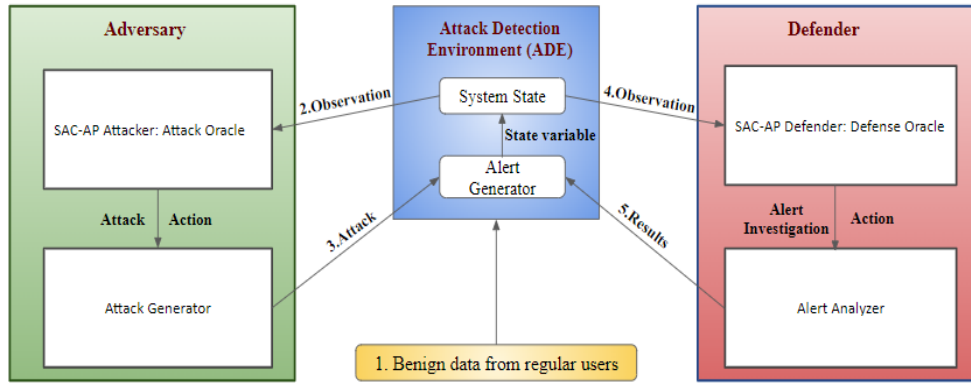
Adversary

SAC-AP Attacker: Attack Oracle

Attack Action

Attack Generator

Attack Detection Environment (ADE)

System State

State variable

Alert Generator

2.Observation

3.Attack

4.Observation

5.Results

1. Benign data from regular users

Defender

SAC-AP Defender: Defense Oracle

Alert Investigation Action

Alert Analyzer